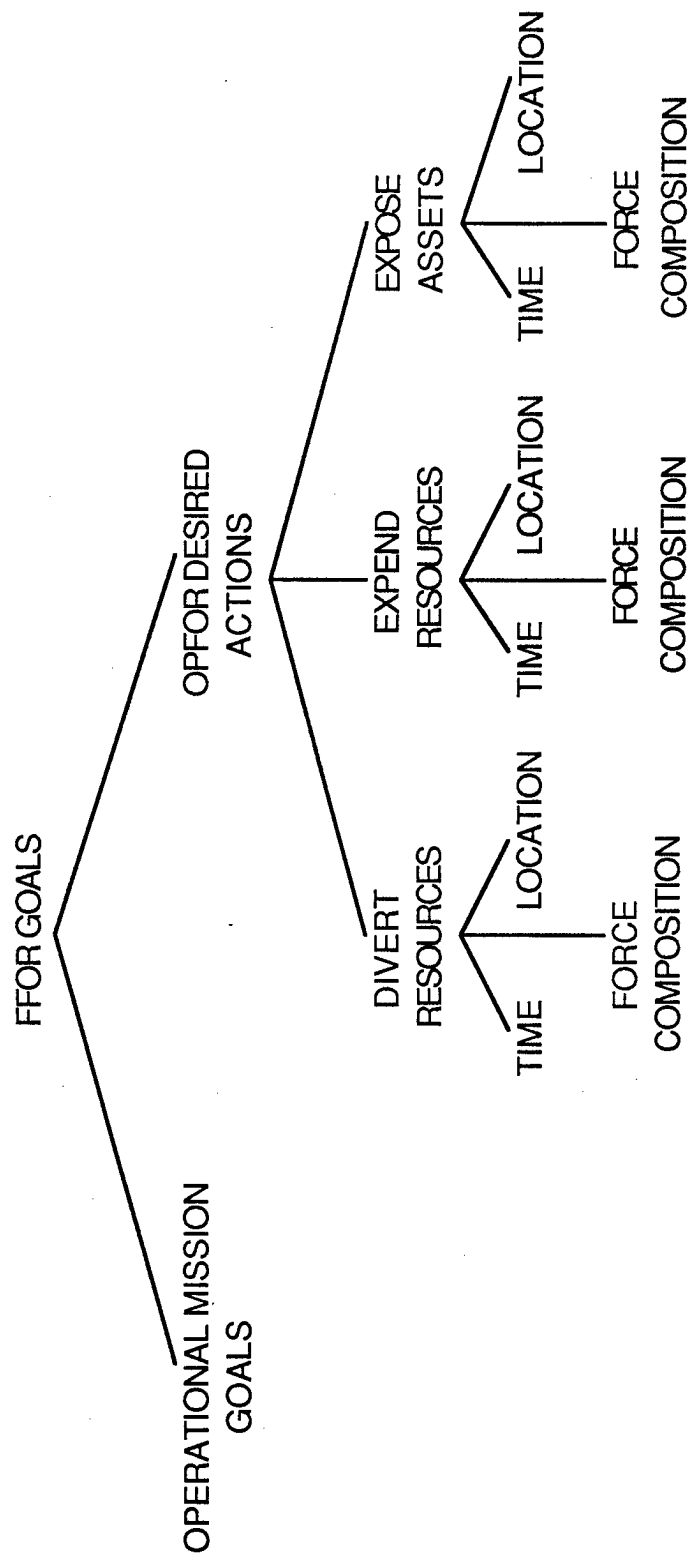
FFOR GOALS

OPERATIONAL MISSION GOALS

OPFOR DESIRED ACTIONS

DIVERT RESOURCES

TIME

FORCE COMPOSITION

LOCATION

EXPEND RESOURCES

TIME

FORCE COMPOSITION

LOCATION

EXPOSE ASSETS

TIME

FORCE COMPOSITION

LOCATION